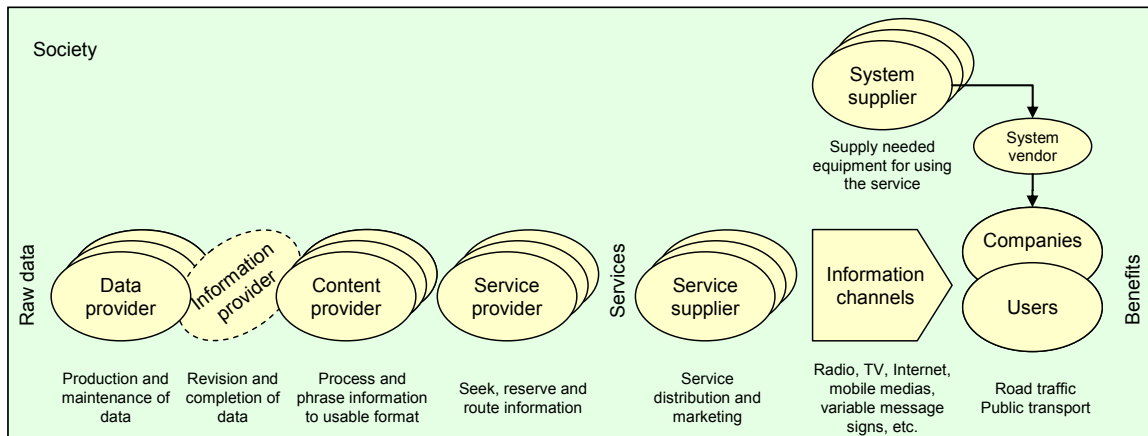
Society

System supplier

Supply needed equipment for using the service

System vendor

Raw data

Data provider

Information provider

Content provider

Service provider

Services

Service supplier

Information channels

Companies

Users

Benefits

Production and maintenance of data

Revision and completion of data

Process and phrase information to usable format

Seek, reserve and route information

Service distribution and marketing

Radio, TV, Internet, mobile medias, variable message signs, etc.

Road traffic Public transport